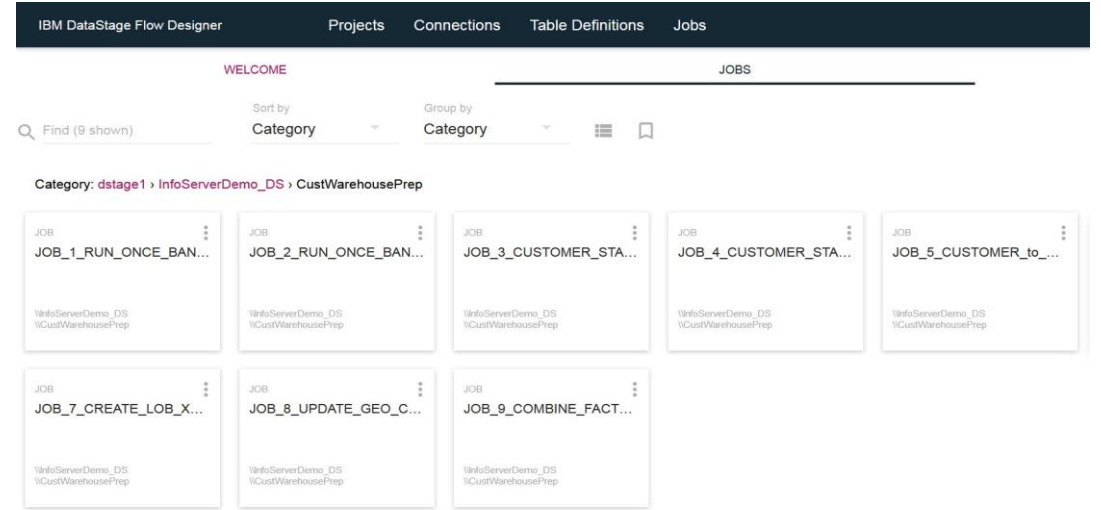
IBM DataStage Flow Designer Projects Connections Table Definitions Jobs

WELCOME JOBS

Find (9 shown)

Sort by
Category

Group by
Category

Category: dstage1 › InfoServerDemo_DS › CustWarehousePrep

JOB
JOB_1_RUN_ONCE_BAN...
\\InfoServerDemo_DS \\CustWarehousePrep

JOB
JOB_2_RUN_ONCE_BAN...
\\InfoServerDemo_DS \\CustWarehousePrep

JOB
JOB_3_CUSTOMER_STA...
\\InfoServerDemo_DS \\CustWarehousePrep

JOB
JOB_4_CUSTOMER_STA...
\\InfoServerDemo_DS \\CustWarehousePrep

JOB
JOB_5_CUSTOMER_to_...
\\InfoServerDemo_DS \\CustWarehousePrep

JOB
JOB_7_CREATE_LOB_X...
\\InfoServerDemo_DS \\CustWarehousePrep

JOB
JOB_8_UPDATE_GEO_C...
\\InfoServerDemo_DS \\CustWarehousePrep

JOB
JOB_9_COMBINE_FACT...
\\InfoServerDemo_DS \\CustWarehousePrep